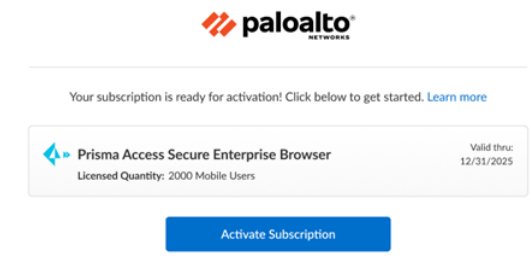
paloalto®
NETWORKS

Your subscription is ready for activation! Click below to get started. Learn more

Prisma Access Secure Enterprise Browser
Licensed Quantity: 2000 Mobile Users

Valid thru:
12/31/2025

Activate Subscription